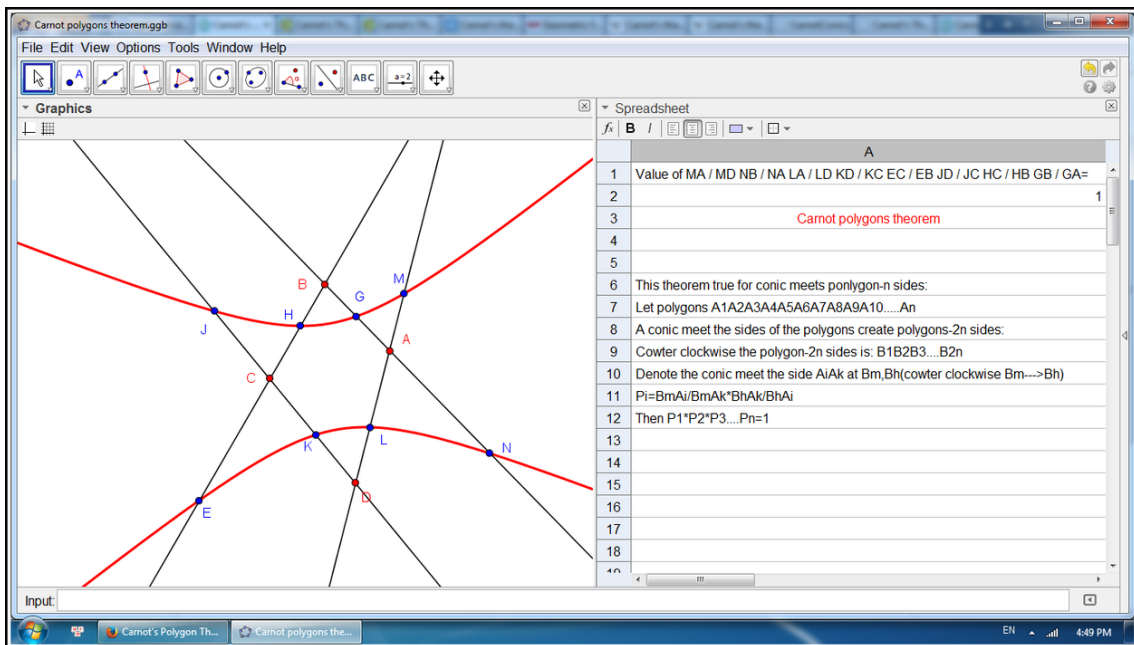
Carnot polygons theorem.ggb

File Edit View Options Tools Window Help

ABC a=2

Graphics

Spreadsheet

$f_x$ B I

| | A |
|---|---|
| 1 | Value of MA / MD NB / NA LA / LD KD / KC EC / EB JD / JC HC / HB GB / GA= |
| 2 | 1 |
| 3 | Carnot polygons theorem |
| 4 | |
| 5 | |
| 6 | This theorem true for conic meets ponlygon-n sides: |
| 7 | Let polygons A1A2A3A4A5A6A7A8A9A10.....An |
| 8 | A conic meet the sides of the polygons create polygons-2n sides: |
| 9 | Cowter clockwise the polygon-2n sides is: B1B2B3....B2n |
| 10 | Denote the conic meet the side AiAk at Bm,Bh(cowter clockwise Bm--->Bh) |
| 11 | Pi=BmAi/BmAk*BhAk/BhAi |
| 12 | Then P1*P2*P3....Pn=1 |
| 13 | |
| 14 | |
| 15 | |
| 16 | |
| 17 | |
| 18 | |

B M G J H A C K L N D E

Input:

Carnot's Polygon Th... Carnot polygons the... EN 4:49 PM